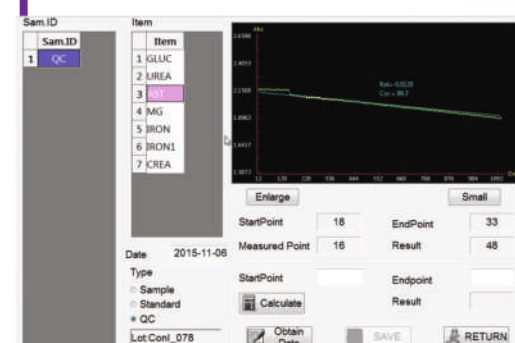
Sam.ID

| | Sam.ID |
|---|---|
| 1 | QC |

Item

| | Item |
|---|---|
| 1 | GLUC |
| 2 | UREA |
| 3 | AST |
| 4 | MG |
| 5 | IRON |
| 6 | IRON1 |
| 7 | CREA |

Abs
2.1366
2.0453
2.1508
1.8963
1.6417
1.3872

Rab=-0.0128
Cor=99.7

12 120 228 336 444 552 660 768 876 984 1092

Enlarge
Small

StartPoint 18
EndPoint 33
Measured Point 16
Result 48

Date 2015-11-06

Type
Sample
Standard
QC

StartPoint
Endpoint
Calculate
Result

Lot:Conl_078

Obtain Data
SAVE
RETURN